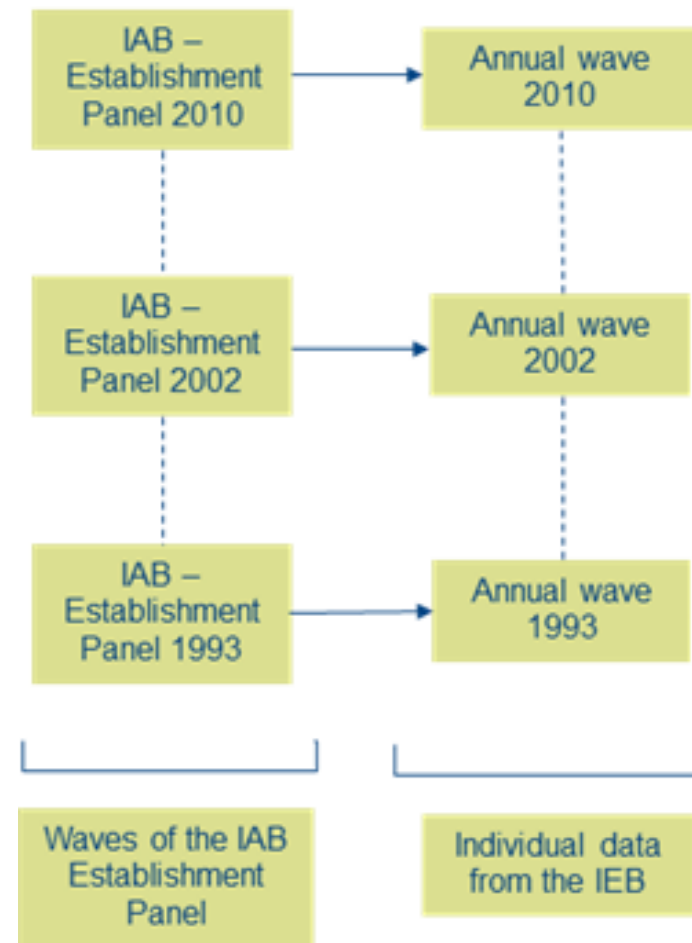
IAB – Establishment Panel 2010

Annual wave 2010

IAB – Establishment Panel 2002

Annual wave 2002

IAB – Establishment Panel 1993

Annual wave 1993

Waves of the IAB Establishment Panel

Individual data from the IEB